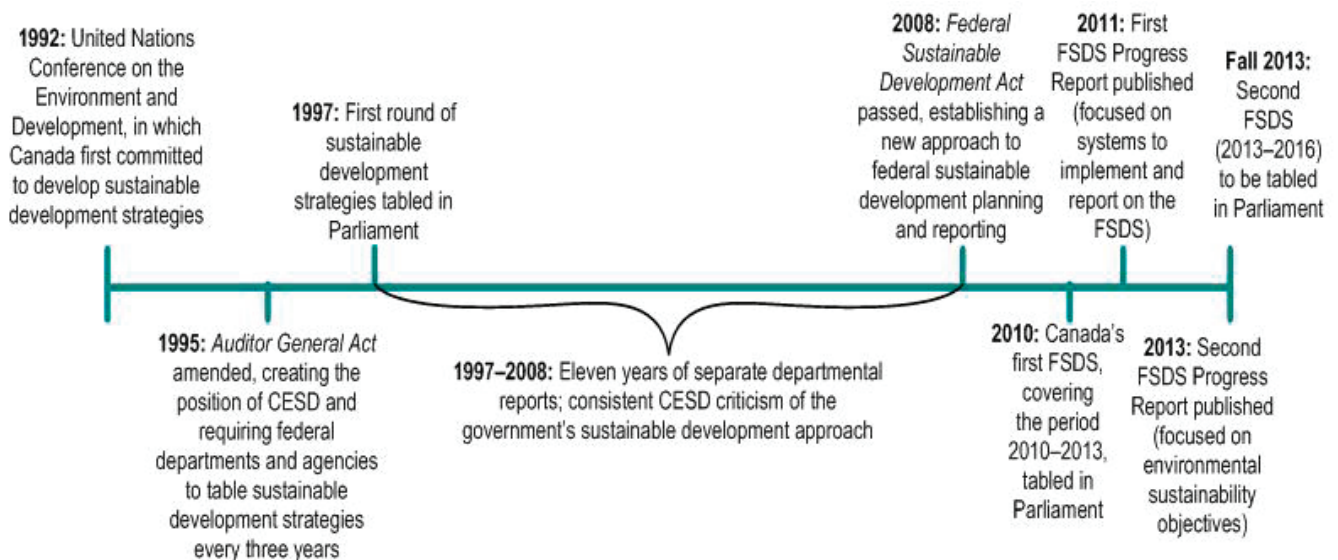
**1992:** United Nations Conference on the Environment and Development, in which Canada first committed to develop sustainable development strategies

**1997:** First round of sustainable development strategies tabled in Parliament

**2008:** *Federal Sustainable Development Act* passed, establishing a new approach to federal sustainable development planning and reporting

**2011:** First FSDS Progress Report published (focused on systems to implement and report on the FSDS)

**Fall 2013:** Second FSDS (2013–2016) to be tabled in Parliament

**1995:** *Auditor General Act* amended, creating the position of CESD and requiring federal departments and agencies to table sustainable development strategies every three years

**1997–2008:** Eleven years of separate departmental reports; consistent CESD criticism of the government's sustainable development approach

**2010:** Canada's first FSDS, covering the period 2010–2013, tabled in Parliament

**2013:** Second FSDS Progress Report published (focused on environmental sustainability objectives)